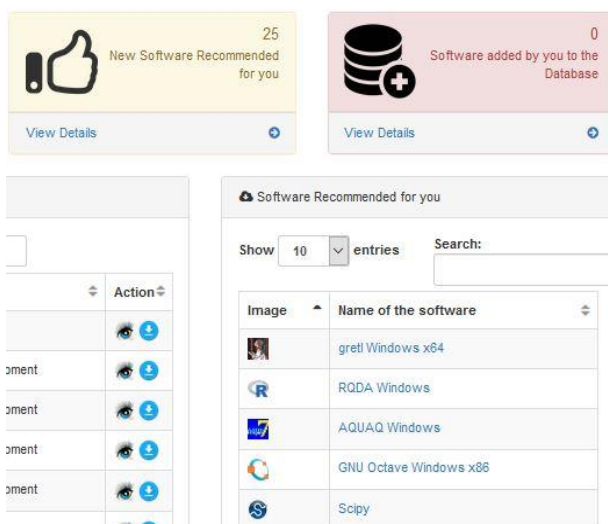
25
New Software Recommended for you

View Details

0
Software added by you to the Database

View Details

Action

pment

pment

pment

pment

Software Recommended for you

Show 10 entries

Search:

| Image | Name of the software |
|---|---|
| | gretl Windows x64 |
| | RQDA Windows |
| | AQUAQ Windows |
| | GNU Octave Windows x86 |
| | Scipy |